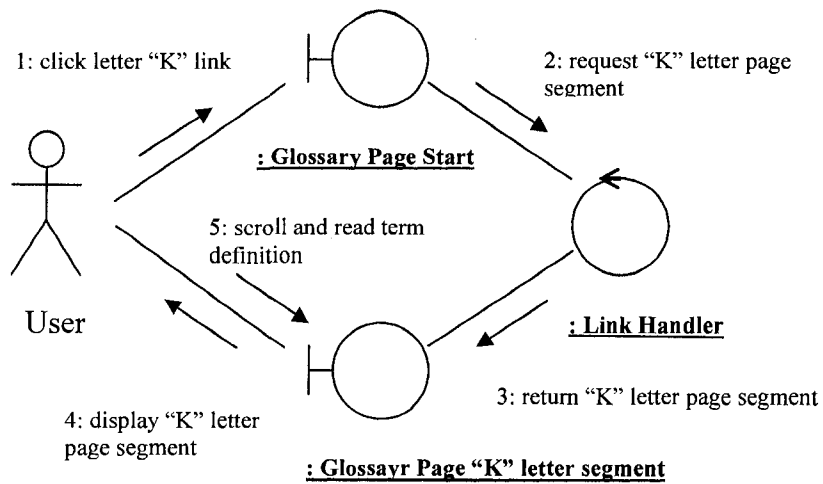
1: click letter "K" link

2: request "K" letter page segment

: Glossary Page Start

5: scroll and read term definition

User

: Link Handler

3: return "K" letter page segment

4: display "K" letter page segment

: Glossayr Page "K" letter segment